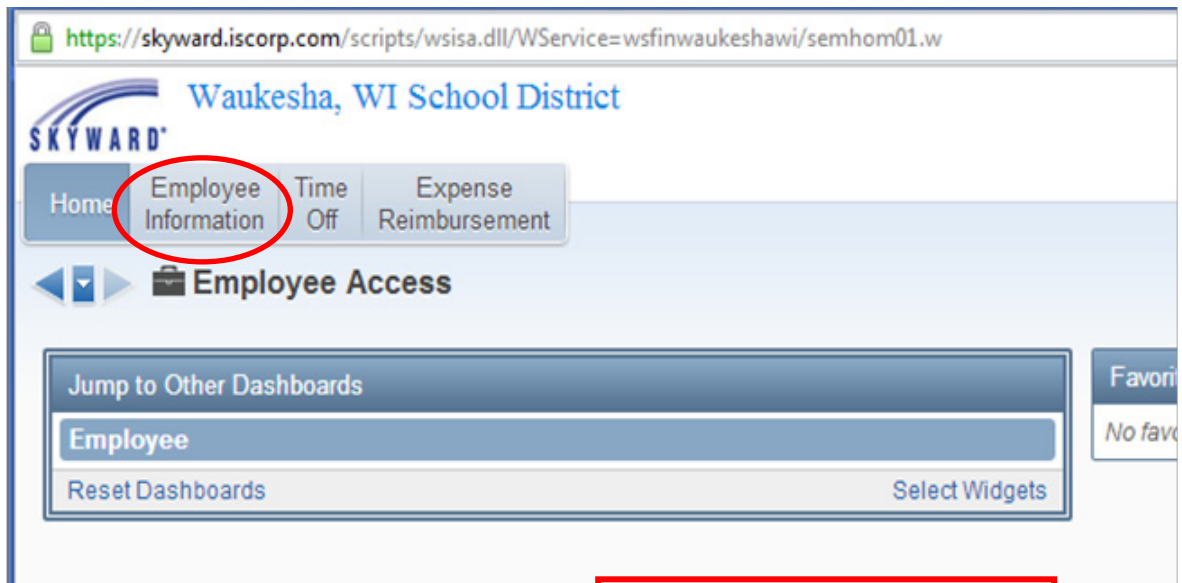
https://skyward.iscorp.com/scripts/wsisa.dll/WService=wsfinwaukeshawi/semhom01.w

SKYWARD

Waukesha, WI School District

Home
Employee Information
Time Off
Expense Reimbursement

Employee Access

Jump to Other Dashboards
Employee
Reset Dashboards
Select Widgets

Favori
No favo